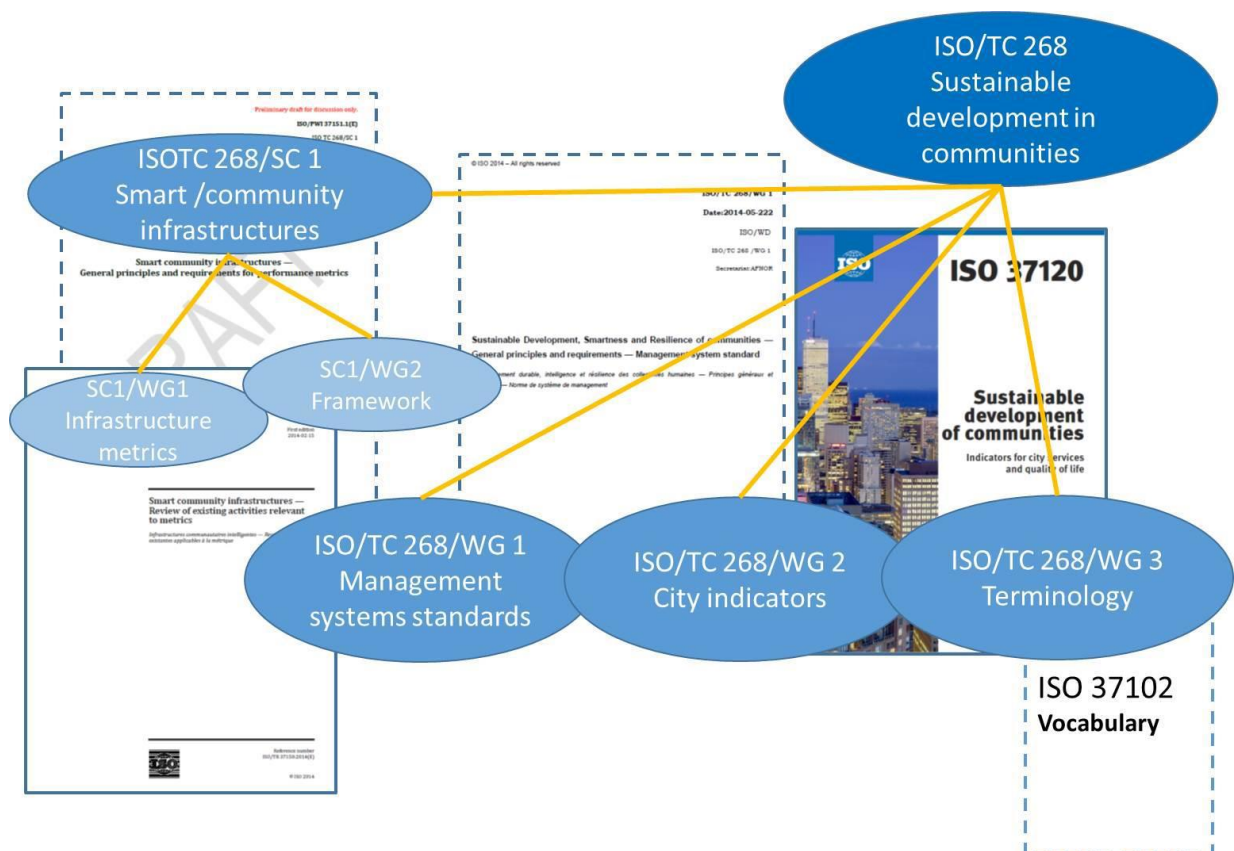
ISO/TC 268
Sustainable development in communities

Preliminary draft for discussion only
ISO/PWI 37151.1(E)
ISO TC 268/SC 1

ISOTC 268/SC 1
Smart /community infrastructures

Smart community infrastructures — General principles and requirements for performance metrics

© ISO 2014 – All rights reserved

ISO/TC 268/WG 1
Date:2014-05-222
ISO/WD
ISO/TC 268 /WG 1
Secretariat:AFNOR

Sustainable Development, Smartness and Resilience of communities — General principles and requirements — Management system standard

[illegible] ement durable, intelligence et résilience des collectivités humaines — Principes généraux et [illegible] — Norme de système de management

ISO
ISO 37120

Sustainable development of communities
Indicators for city services and quality of life

SC1/WG1
Infrastructure metrics

SC1/WG2
Framework

First edition
2014-02-15

Smart community infrastructures — Review of existing activities relevant to metrics

Infrastructures communautaires intelligentes — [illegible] existantes applicables à la métrique

ISO/TC 268/WG 1
Management systems standards

ISO/TC 268/WG 2
City indicators

ISO/TC 268/WG 3
Terminology

ISO 37102
Vocabulary

ISO
Reference number
ISO/TR 37150:2014(E)
© ISO 2014